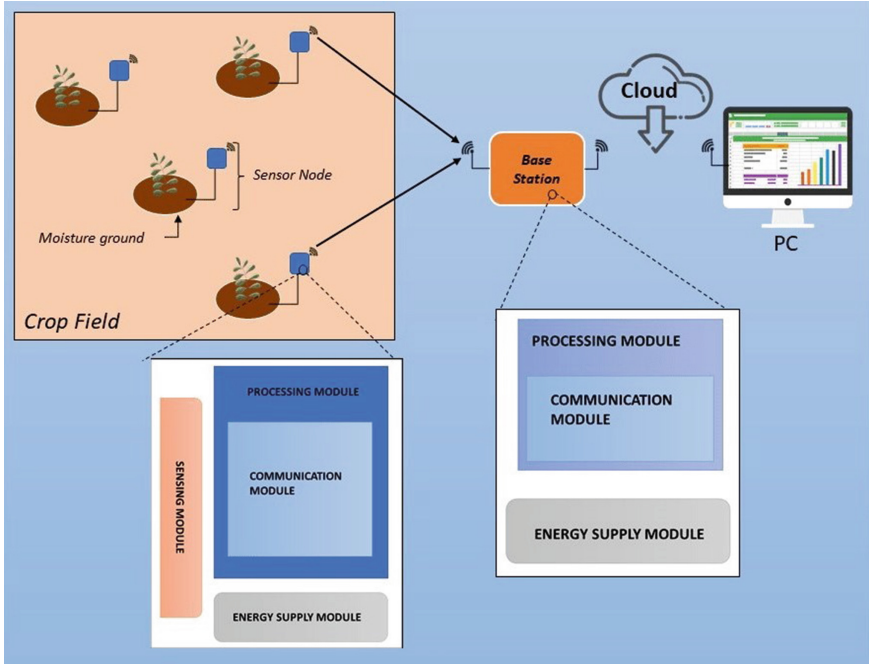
Sensor Node

Moisture ground

Crop Field

Base Station

Cloud

PC

SENSING MODULE

PROCESSING MODULE

COMMUNICATION MODULE

ENERGY SUPPLY MODULE

PROCESSING MODULE

COMMUNICATION MODULE

ENERGY SUPPLY MODULE